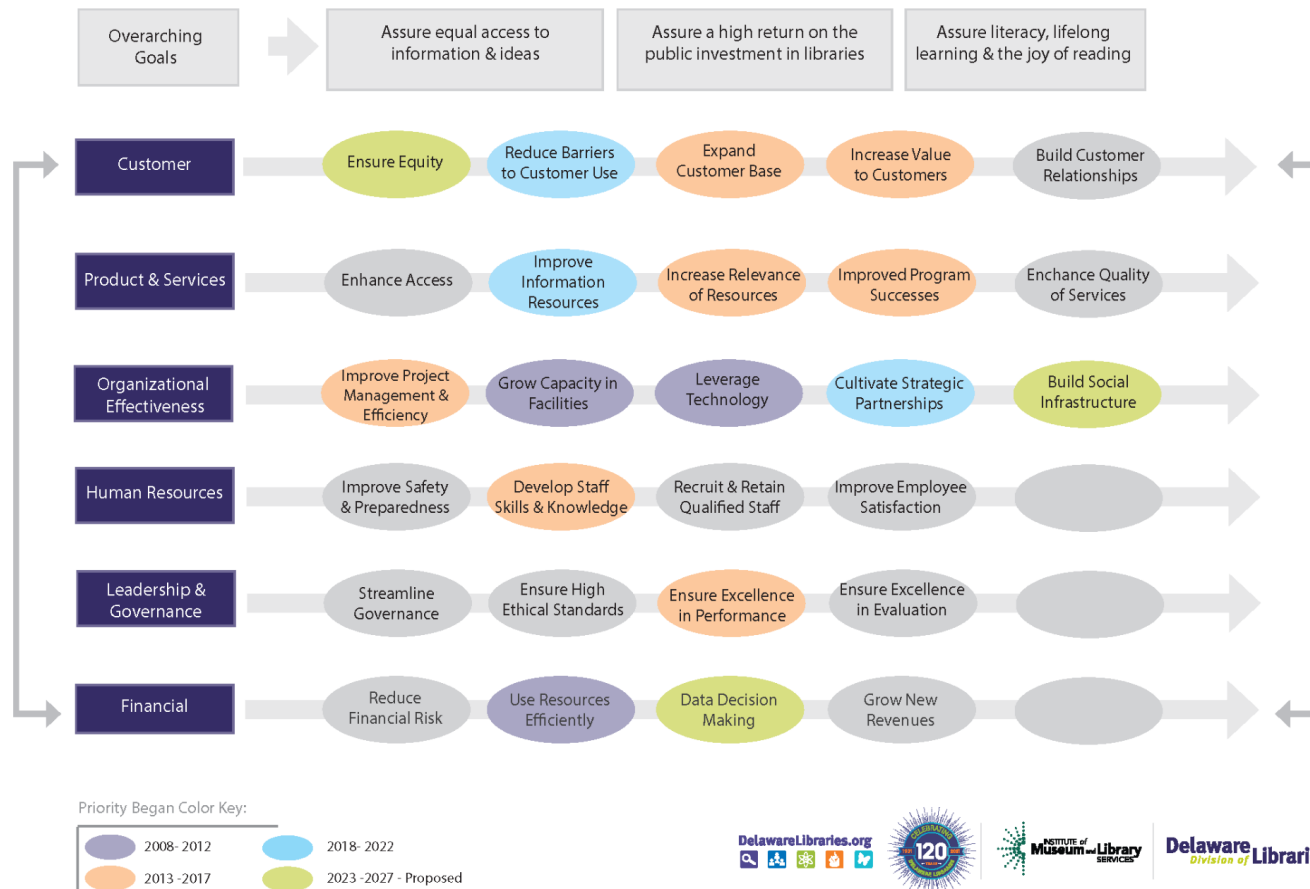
Overarching Goals

Assure equal access to information & ideas

Assure a high return on the public investment in libraries

Assure literacy, lifelong learning & the joy of reading

Customer

Ensure Equity

Reduce Barriers to Customer Use

Expand Customer Base

Increase Value to Customers

Build Customer Relationships

Product & Services

Enhance Access

Improve Information Resources

Increase Relevance of Resources

Improved Program Successes

Enchance Quality of Services

Organizational Effectiveness

Improve Project Management & Efficiency

Grow Capacity in Facilities

Leverage Technology

Cultivate Strategic Partnerships

Build Social Infrastructure

Human Resources

Improve Safety & Preparedness

Develop Staff Skills & Knowledge

Recruit & Retain Qualified Staff

Improve Employee Satisfaction

Leadership & Governance

Streamline Governance

Ensure High Ethical Standards

Ensure Excellence in Performance

Ensure Excellence in Evaluation

Financial

Reduce Financial Risk

Use Resources Efficiently

Data Decision Making

Grow New Revenues

Priority Began Color Key:

2008- 2012

2013 -2017

2018- 2022

2023 -2027 - Proposed

DelawareLibraries.org

CELEBRATING 120

INSTITUTE of Museum and Library SERVICES

Delaware Division of Librari